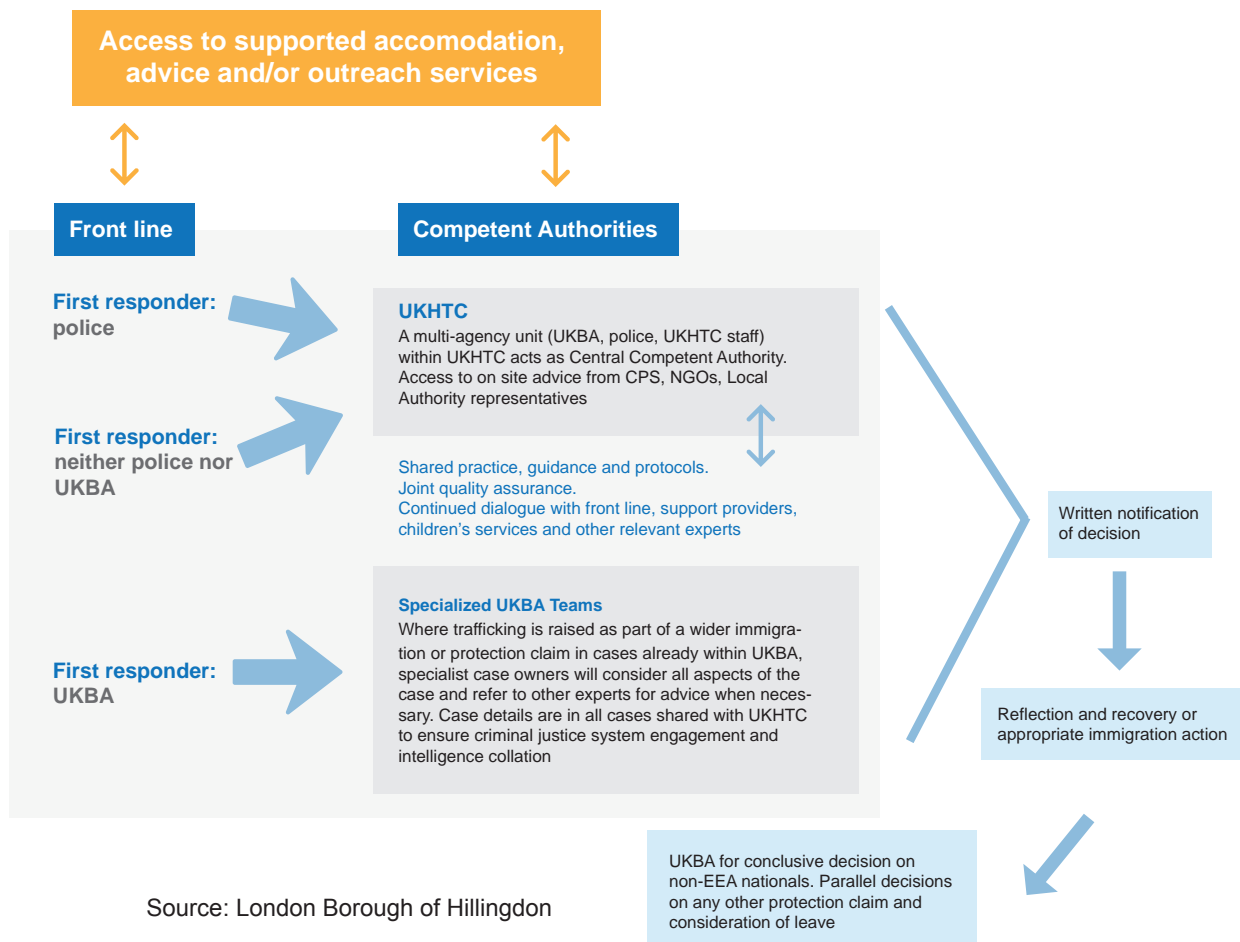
Access to supported accomodation, advice and/or outreach services

Front line

Competent Authorities

First responder: police

First responder: neither police nor UKBA

First responder: UKBA

UKHTC
A multi-agency unit (UKBA, police, UKHTC staff) within UKHTC acts as Central Competent Authority. Access to on site advice from CPS, NGOs, Local Authority representatives

Shared practice, guidance and protocols.
Joint quality assurance.
Continued dialogue with front line, support providers, children's services and other relevant experts

Specialized UKBA Teams
Where trafficking is raised as part of a wider immigration or protection claim in cases already within UKBA, specialist case owners will consider all aspects of the case and refer to other experts for advice when necessary. Case details are in all cases shared with UKHTC to ensure criminal justice system engagement and intelligence collation

Written notification of decision

Reflection and recovery or appropriate immigration action

UKBA for conclusive decision on non-EEA nationals. Parallel decisions on any other protection claim and consideration of leave

Source: London Borough of Hillingdon